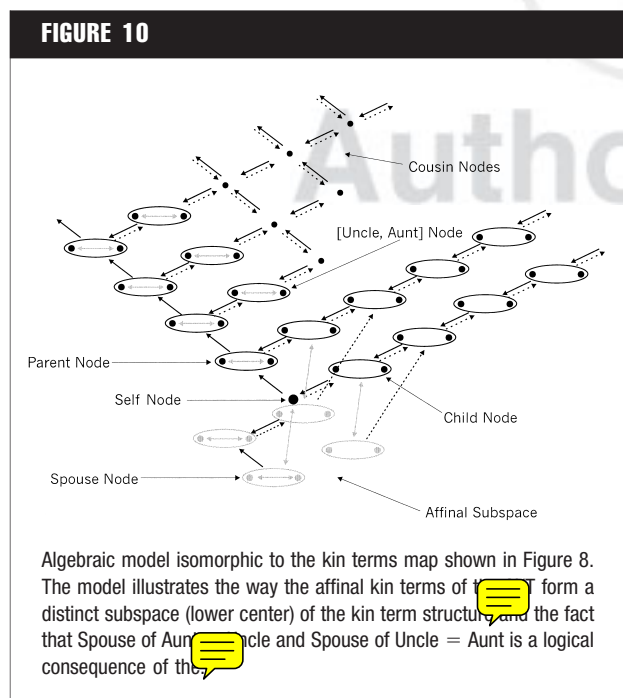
FIGURE 10

Autho

Cousin Nodes

[Uncle, Aunt] Node

Parent Node

Self Node

Child Node

Spouse Node

Affinal Subspace

Algebraic model isomorphic to the kin terms map shown in Figure 8. The model illustrates the way the affinal kin terms of t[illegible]T form a distinct subspace (lower center) of the kin term structur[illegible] and the fact that Spouse of Aun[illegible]ncle and Spouse of Uncle = Aunt is a logical consequence of th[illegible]